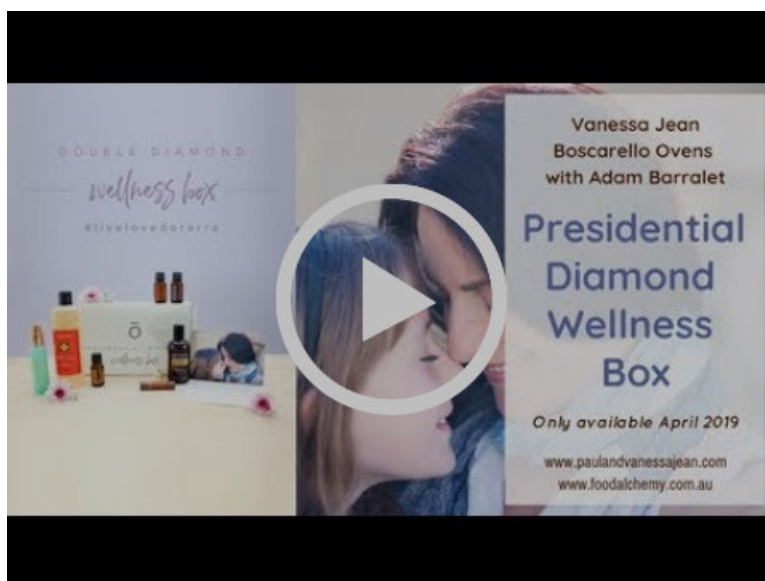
DOUBLE DIAMOND

wellness box

#livelovedoterra

wellness box

Vanessa Jean Boscarello Ovens with Adam Barralet

Presidential Diamond Wellness Box

Only available April 2019

www.paulandvanessajean.com
www.foodalchemy.com.au